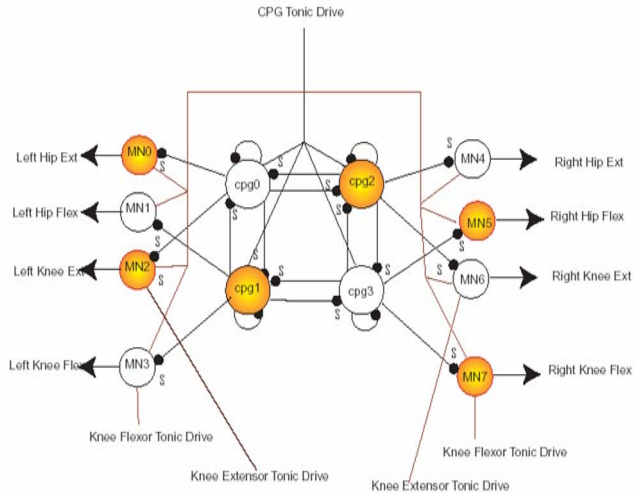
CPG Tonic Drive

Left Hip Ext
MN0
Left Hip Flex
MN1
Left Knee Ext
MN2
Left Knee Flex
MN3

cpg0
cpg2
cpg1
cpg3

MN4
Right Hip Ext
MN5
Right Hip Flex
MN6
Right Knee Ext
MN7
Right Knee Flex

S S S S S S S S S S S S S S S S

Knee Flexor Tonic Drive
Knee Extensor Tonic Drive
Knee Flexor Tonic Drive
Knee Extensor Tonic Drive